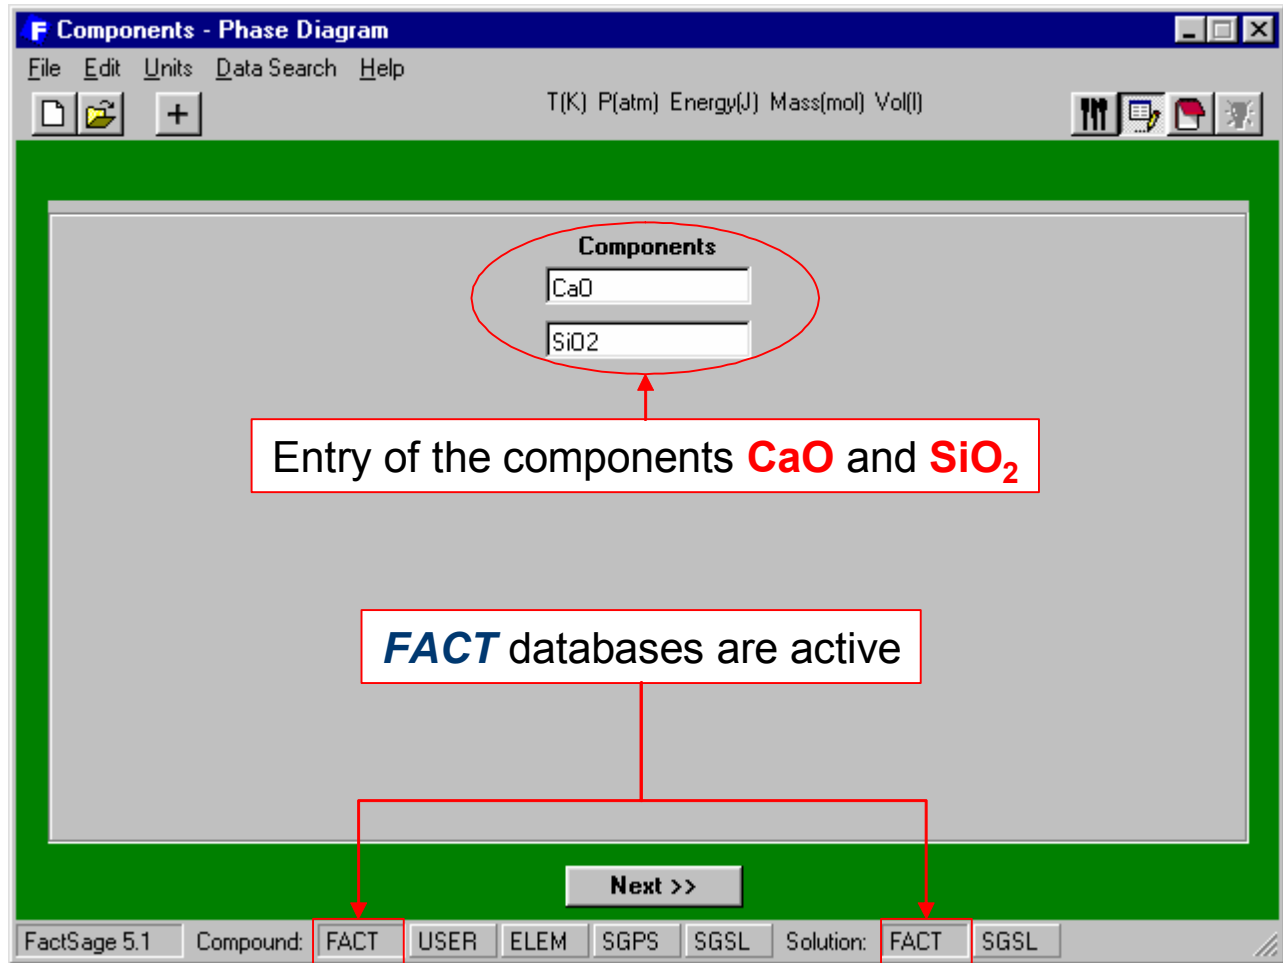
Components - Phase Diagram

File Edit Units Data Search Help

+

T(K) P(atm) Energy(J) Mass(mol) Vol(l)

Components

CaO

SiO2

Entry of the components CaO and $SiO_2$

FACT databases are active

Next >>

FactSage 5.1 Compound: FACT USER ELEM SGPS SGSL Solution: FACT SGSL